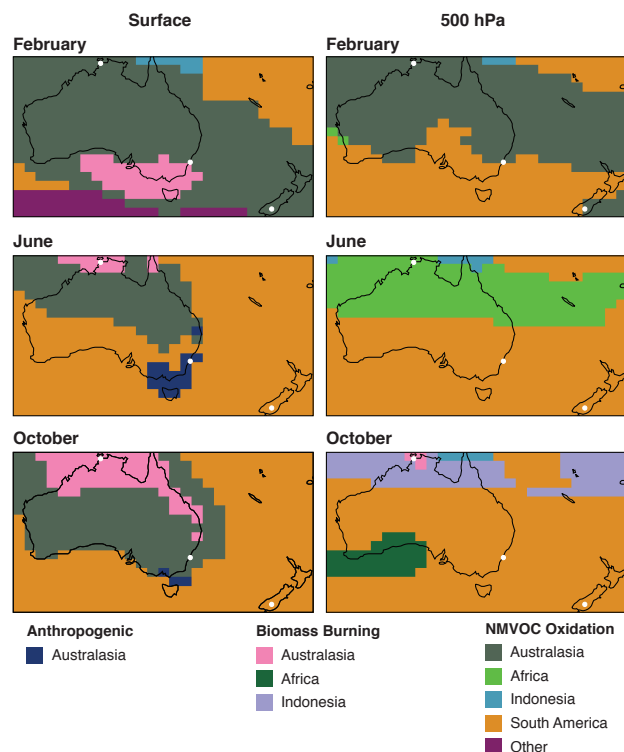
Surface

500 hPa

February

February

June

June

October

October

Anthropogenic

Australasia

Biomass Burning

Australasia

Africa

Indonesia

NMVOC Oxidation

Australasia

Africa

Indonesia

South America

Other